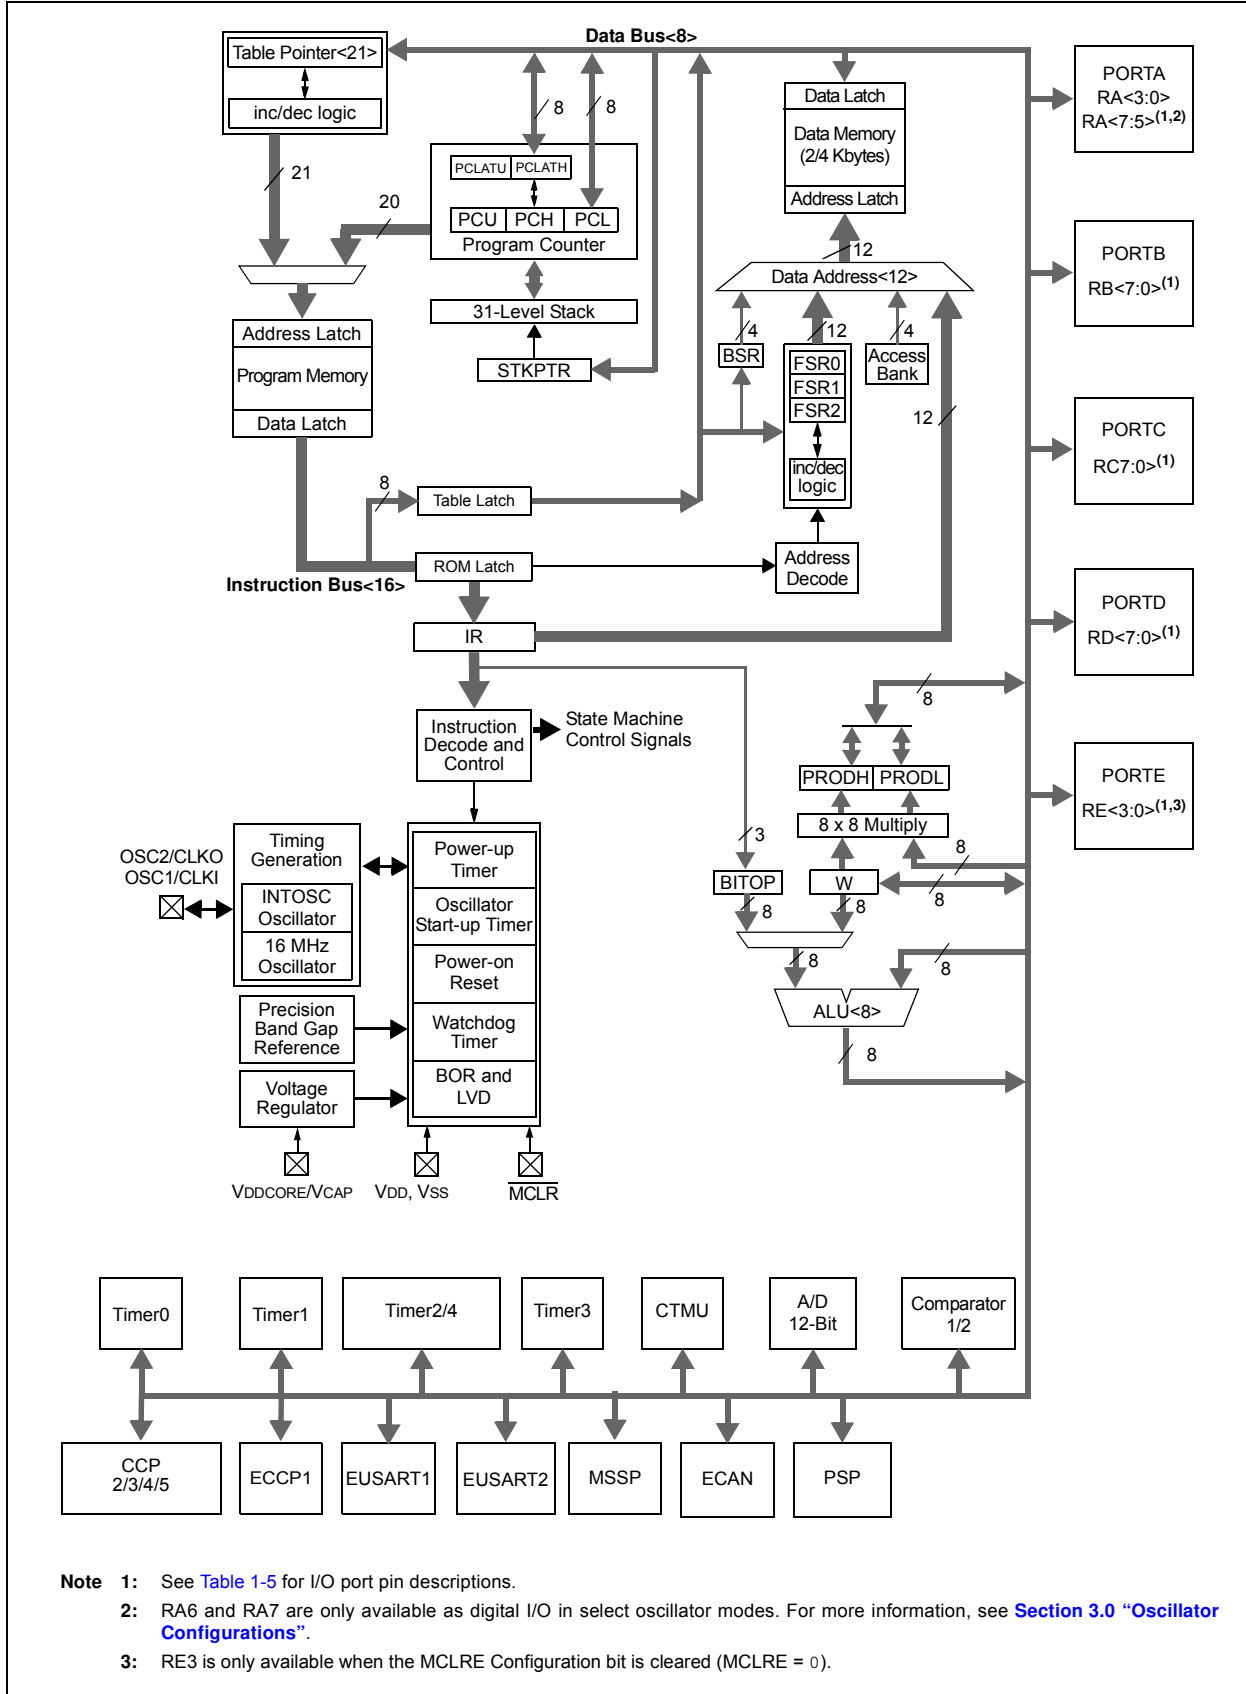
Data Bus<8>

Table Pointer<21>
inc/dec logic
21
20
8
8
PCLATU PCLATH
PCU PCH PCL
Program Counter
31-Level Stack
STKPTR
Address Latch
Program Memory
Data Latch
Data Latch
Data Memory (2/4 Kbytes)
Address Latch
12
Data Address<12>
4
12
4
BSR
FSR0
FSR1
FSR2
inc/dec logic
Access Bank
12
8
Table Latch
ROM Latch
Address Decode
Instruction Bus<16>
IR
Instruction Decode and Control
State Machine Control Signals

PORTA
RA<3:0>
RA<7:5>$^{(1,2)}$
PORTB
RB<7:0>$^{(1)}$
PORTC
RC7:0>$^{(1)}$
PORTD
RD<7:0>$^{(1)}$
PORTE
RE<3:0>$^{(1,3)}$

8
PRODH PRODL
8 x 8 Multiply
8
3
BITOP
W
8
8
8
8
8
ALU<8>
8

OSC2/CLKO
OSC1/CLKI
Timing Generation
INTOSC Oscillator
16 MHz Oscillator
Precision Band Gap Reference
Voltage Regulator
Power-up Timer
Oscillator Start-up Timer
Power-on Reset
Watchdog Timer
BOR and LVD
VDDCORE/VCAP
VDD, VSS
MCLR

Timer0
Timer1
Timer2/4
Timer3
CTMU
A/D 12-Bit
Comparator 1/2
CCP 2/3/4/5
ECCP1
EUSART1
EUSART2
MSSP
ECAN
PSP

Note 1: See Table 1-5 for I/O port pin descriptions.
2: RA6 and RA7 are only available as digital I/O in select oscillator modes. For more information, see Section 3.0 “Oscillator Configurations”.
3: RE3 is only available when the MCLRE Configuration bit is cleared (MCLRE = 0).